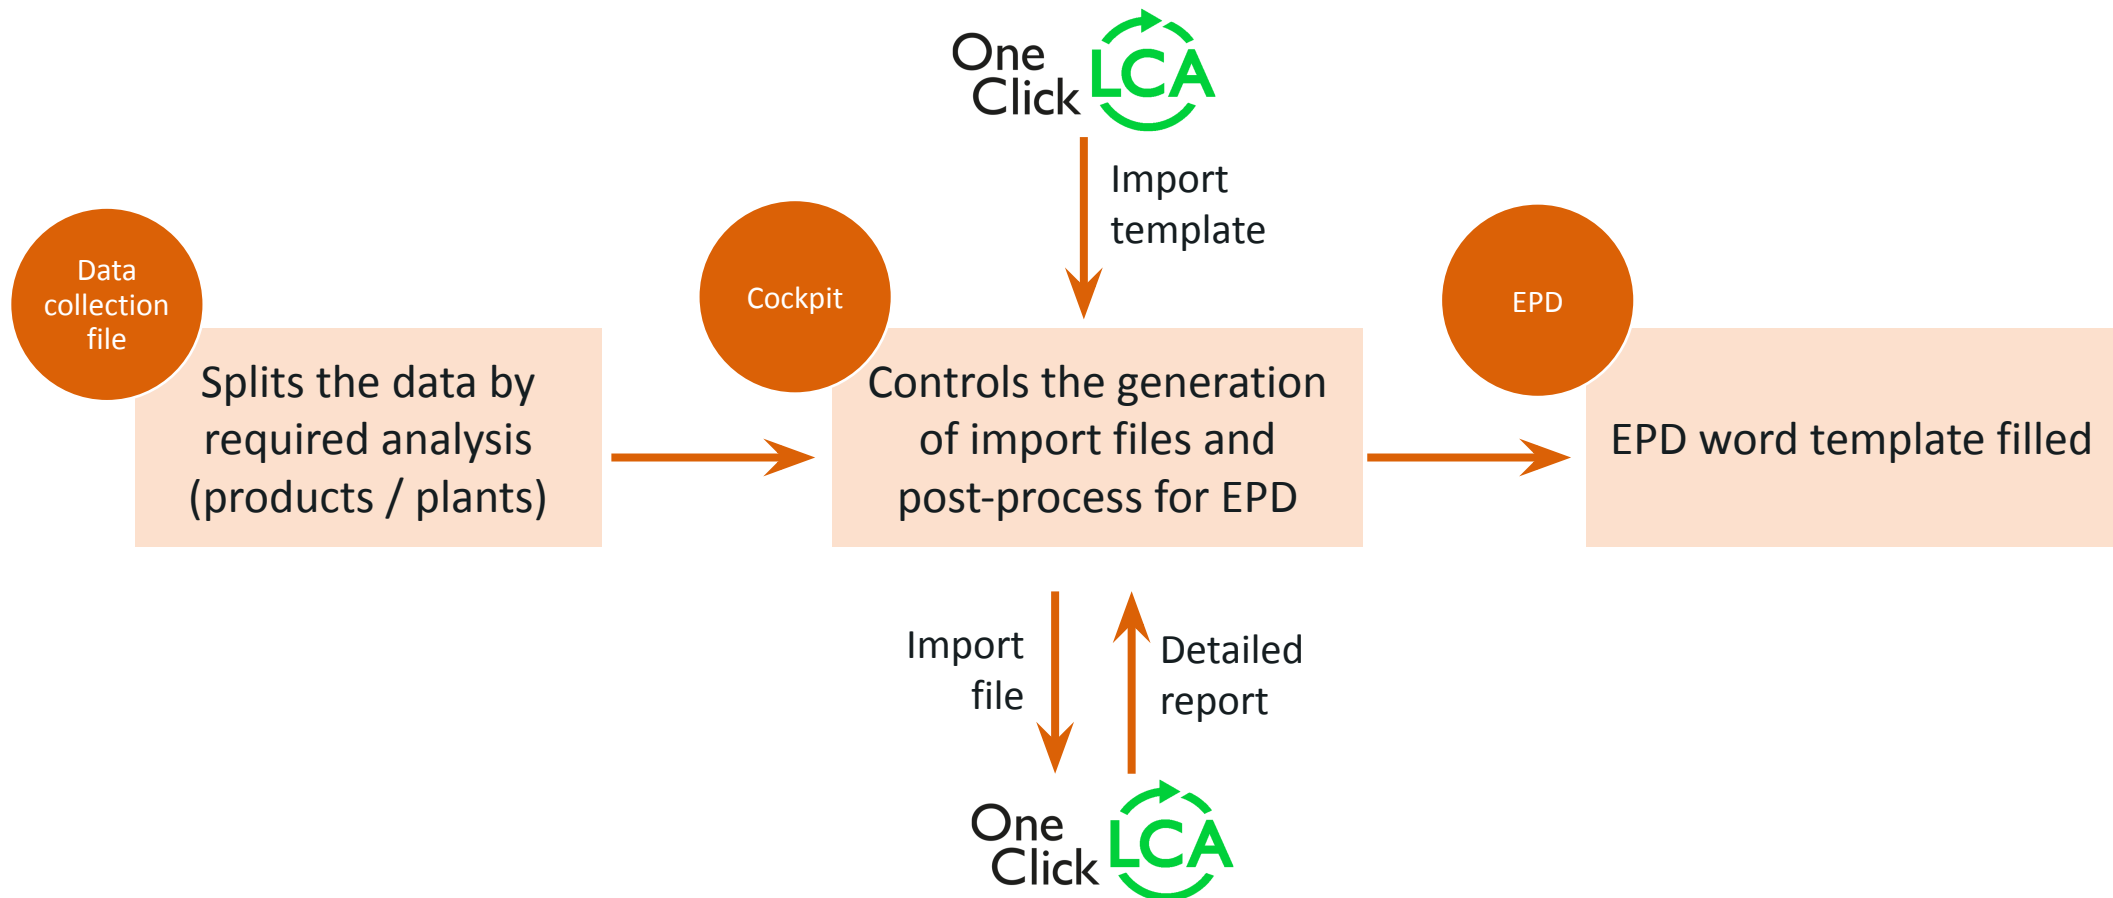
One Click LCA

Import template

Data collection file

Splits the data by required analysis (products / plants)

Cockpit

Controls the generation of import files and post-process for EPD

EPD

EPD word template filled

Import file

Detailed report

One Click LCA